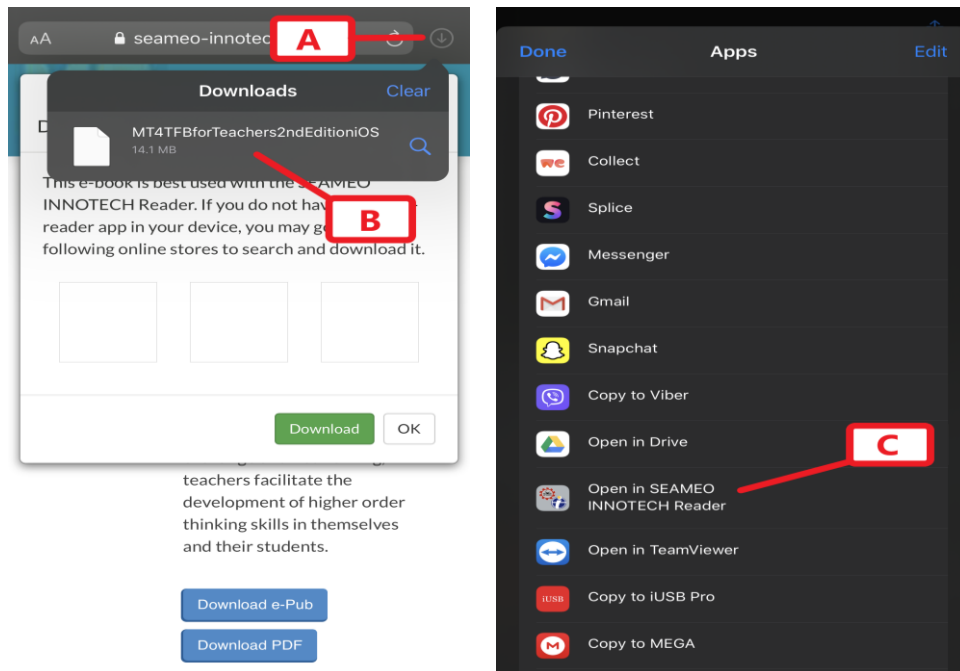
AA seameo-innotec

A

Downloads Clear

MT4TFBforTeachers2ndEditioniOS
14.1 MB

D

This e-book is best used with the SEAMEO INNOTECH Reader. If you do not hav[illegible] reader app in your device, you may ge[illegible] following online stores to search and download it.

B

Download OK

teachers facilitate the development of higher order thinking skills in themselves and their students.

Download e-Pub

Download PDF

Done Apps Edit

Pinterest

Collect

Splice

Messenger

Gmail

Snapchat

Copy to Viber

Open in Drive

C

Open in SEAMEO INNOTECH Reader

Open in TeamViewer

Copy to iUSB Pro

Copy to MEGA